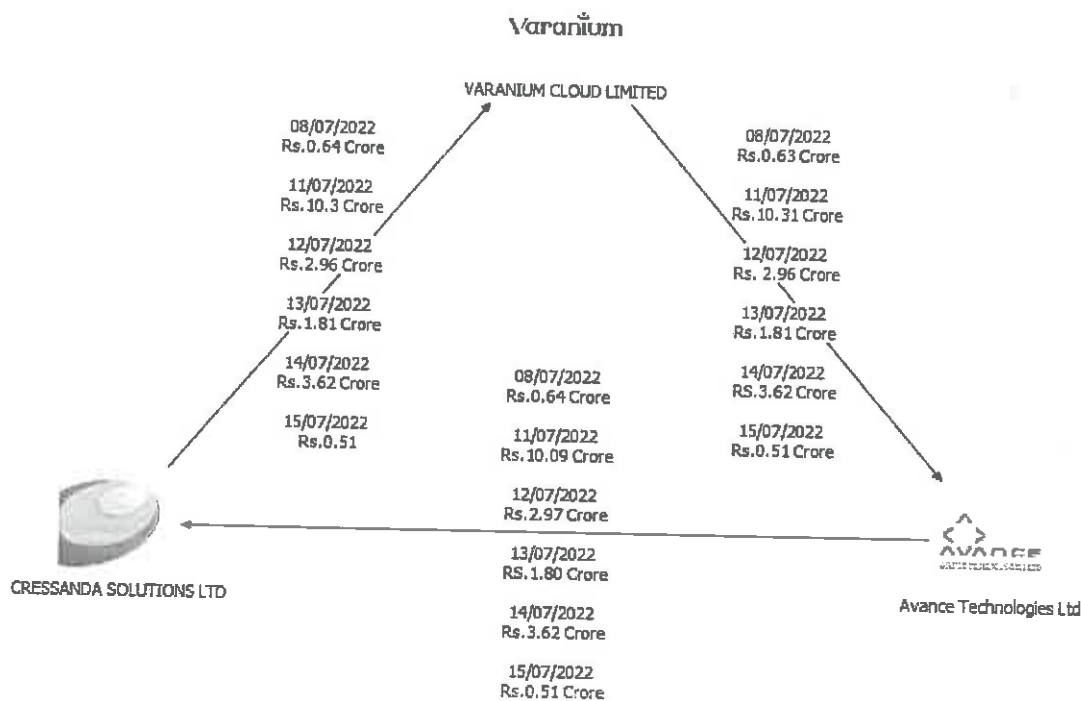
Varanium

VARANIUM CLOUD LIMITED

08/07/2022
Rs.0.64 Crore

11/07/2022
Rs.10.3 Crore

12/07/2022
Rs.2.96 Crore

13/07/2022
Rs.1.81 Crore

14/07/2022
Rs.3.62 Crore

15/07/2022
Rs.0.51

08/07/2022
Rs.0.63 Crore

11/07/2022
Rs.10.31 Crore

12/07/2022
Rs. 2.96 Crore

13/07/2022
Rs.1.81 Crore

14/07/2022
RS.3.62 Crore

15/07/2022
Rs.0.51 Crore

08/07/2022
Rs.0.64 Crore

11/07/2022
Rs.10.09 Crore

12/07/2022
Rs.2.97 Crore

13/07/2022
RS.1.80 Crore

14/07/2022
Rs.3.62 Crore

15/07/2022
Rs.0.51 Crore

CRESSANDA SOLUTIONS LTD

AVANCE
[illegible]

Avance Technologies Ltd